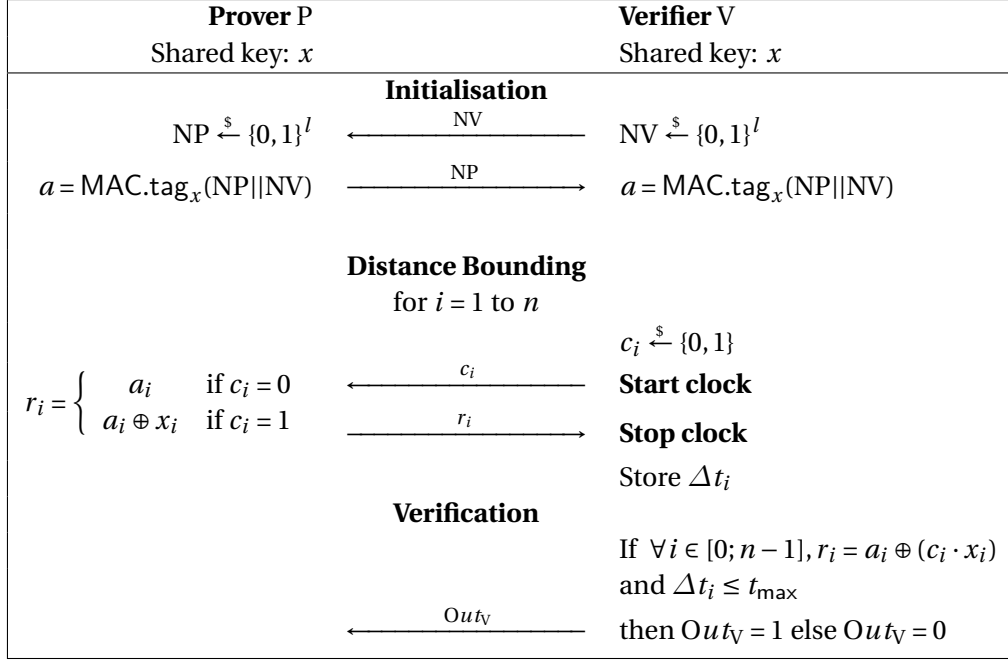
| **Prover** P | | **Verifier** V |
|---|---|---|
| Shared key: $x$ | | Shared key: $x$ |
| | **Initialisation** | |
| $\mathrm{NP} \xleftarrow{\$} \{0,1\}^l$ | $\xleftarrow{\mathrm{NV}}$ | $\mathrm{NV} \xleftarrow{\$} \{0,1\}^l$ |
| $a = \mathsf{MAC.tag}_x(\mathrm{NP}\|\|\mathrm{NV})$ | $\xrightarrow{\mathrm{NP}}$ | $a = \mathsf{MAC.tag}_x(\mathrm{NP}\|\|\mathrm{NV})$ |
| | **Distance Bounding** for $i = 1$ to $n$ | |
| | | $c_i \xleftarrow{\$} \{0,1\}$ |
| $r_i = \begin{cases} a_i & \text{if } c_i = 0 \\ a_i \oplus x_i & \text{if } c_i = 1 \end{cases}$ | $\xleftarrow{c_i}$ | **Start clock** |
| | $\xrightarrow{r_i}$ | **Stop clock** |
| | | Store $\Delta t_i$ |
| | **Verification** | |
| | | If $\forall i \in [0; n-1], r_i = a_i \oplus (c_i \cdot x_i)$ and $\Delta t_i \leq t_{\mathsf{max}}$ |
| | $\xleftarrow{\mathrm{O}ut_{\mathrm{V}}}$ | then $\mathrm{O}ut_{\mathrm{V}} = 1$ else $\mathrm{O}ut_{\mathrm{V}} = 0$ |